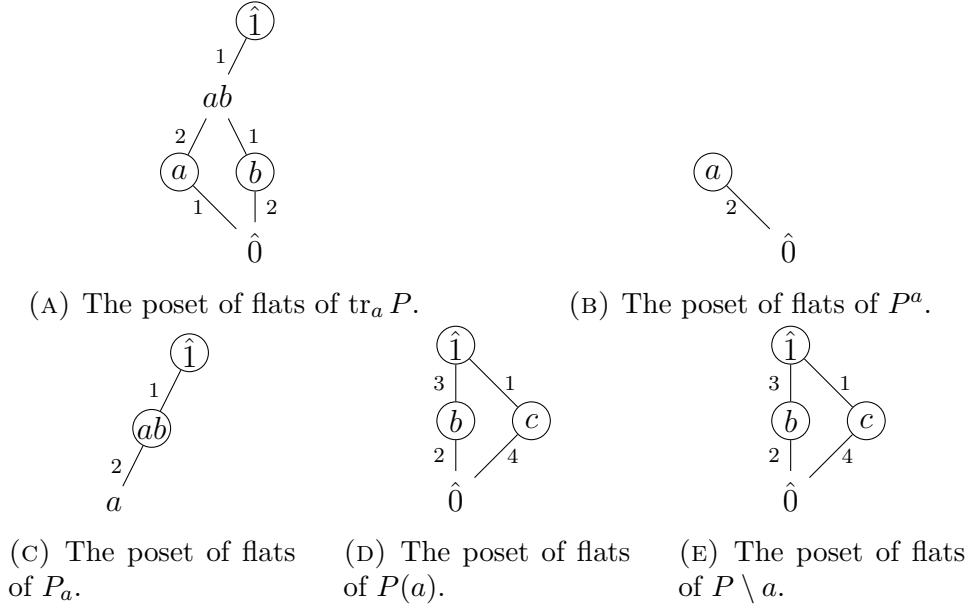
$\hat{1}$
1
$ab$
2
1
$a$
$b$
1
2
$\hat{0}$

$a$
2
$\hat{0}$

(A) The poset of flats of $\mathrm{tr}_a P$.

(B) The poset of flats of $P^a$.

$\hat{1}$
1
$ab$
2
$a$

$\hat{1}$
3
1
$b$
$c$
2
4
$\hat{0}$

$\hat{1}$
3
1
$b$
$c$
2
4
$\hat{0}$

(C) The poset of flats of $P_a$.

(D) The poset of flats of $P(a)$.

(E) The poset of flats of $P \setminus a$.